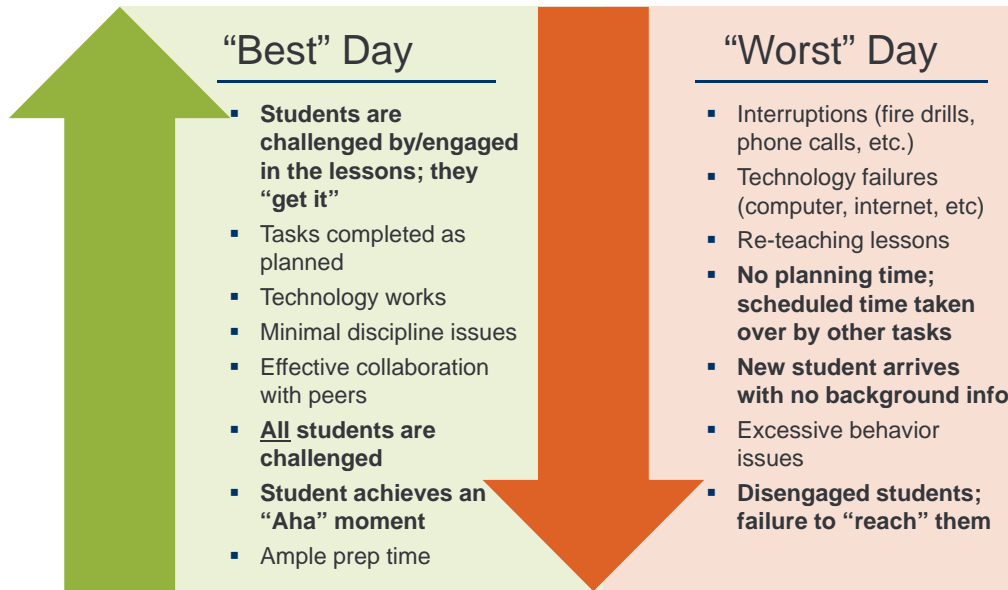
"Best" Day

- Students are challenged by/engaged in the lessons; they "get it"
- Tasks completed as planned
- Technology works
- Minimal discipline issues
- Effective collaboration with peers
- All students are challenged
- Student achieves an "Aha" moment
- Ample prep time

"Worst" Day

- Interruptions (fire drills, phone calls, etc.)
- Technology failures (computer, internet, etc)
- Re-teaching lessons
- No planning time; scheduled time taken over by other tasks
- New student arrives with no background info
- Excessive behavior issues
- Disengaged students; failure to "reach" them